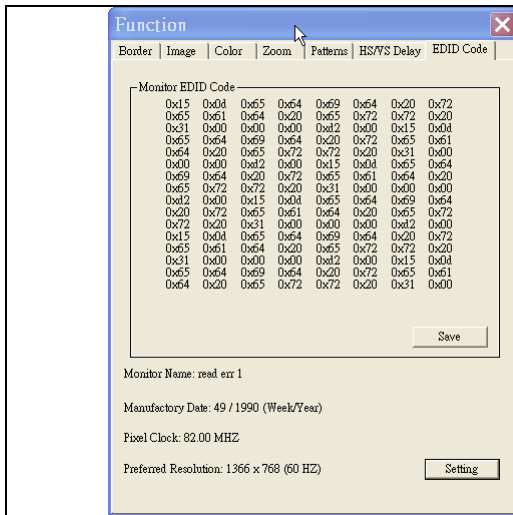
Function

Border | Image | Color | Zoom | Patterns | HS/VS Delay | EDID Code

Monitor EDID Code

| | | | | | | | |
|---|---|---|---|---|---|---|---|
| 0x15 | 0x0d | 0x65 | 0x64 | 0x69 | 0x64 | 0x20 | 0x72 |
| 0x65 | 0x61 | 0x64 | 0x20 | 0x65 | 0x72 | 0x72 | 0x20 |
| 0x31 | 0x00 | 0x00 | 0x00 | 0xd2 | 0x00 | 0x15 | 0x0d |
| 0x65 | 0x64 | 0x69 | 0x64 | 0x20 | 0x72 | 0x65 | 0x61 |
| 0x64 | 0x20 | 0x65 | 0x72 | 0x72 | 0x20 | 0x31 | 0x00 |
| 0x00 | 0x00 | 0xd2 | 0x00 | 0x15 | 0x0d | 0x65 | 0x64 |
| 0x69 | 0x64 | 0x20 | 0x72 | 0x65 | 0x61 | 0x64 | 0x20 |
| 0x65 | 0x72 | 0x72 | 0x20 | 0x31 | 0x00 | 0x00 | 0x00 |
| 0xd2 | 0x00 | 0x15 | 0x0d | 0x65 | 0x64 | 0x69 | 0x64 |
| 0x20 | 0x72 | 0x65 | 0x61 | 0x64 | 0x20 | 0x65 | 0x72 |
| 0x72 | 0x20 | 0x31 | 0x00 | 0x00 | 0x00 | 0xd2 | 0x00 |
| 0x15 | 0x0d | 0x65 | 0x64 | 0x69 | 0x64 | 0x20 | 0x72 |
| 0x65 | 0x61 | 0x64 | 0x20 | 0x65 | 0x72 | 0x72 | 0x20 |
| 0x31 | 0x00 | 0x00 | 0x00 | 0xd2 | 0x00 | 0x15 | 0x0d |
| 0x65 | 0x64 | 0x69 | 0x64 | 0x20 | 0x72 | 0x65 | 0x61 |
| 0x64 | 0x20 | 0x65 | 0x72 | 0x72 | 0x20 | 0x31 | 0x00 |

Save

Monitor Name: read err 1

Manufactory Date: 49 / 1990 (Week/Year)

Pixel Clock: 82.00 MHZ

Preferred Resolution: 1366 x 768 (60 HZ)

Setting